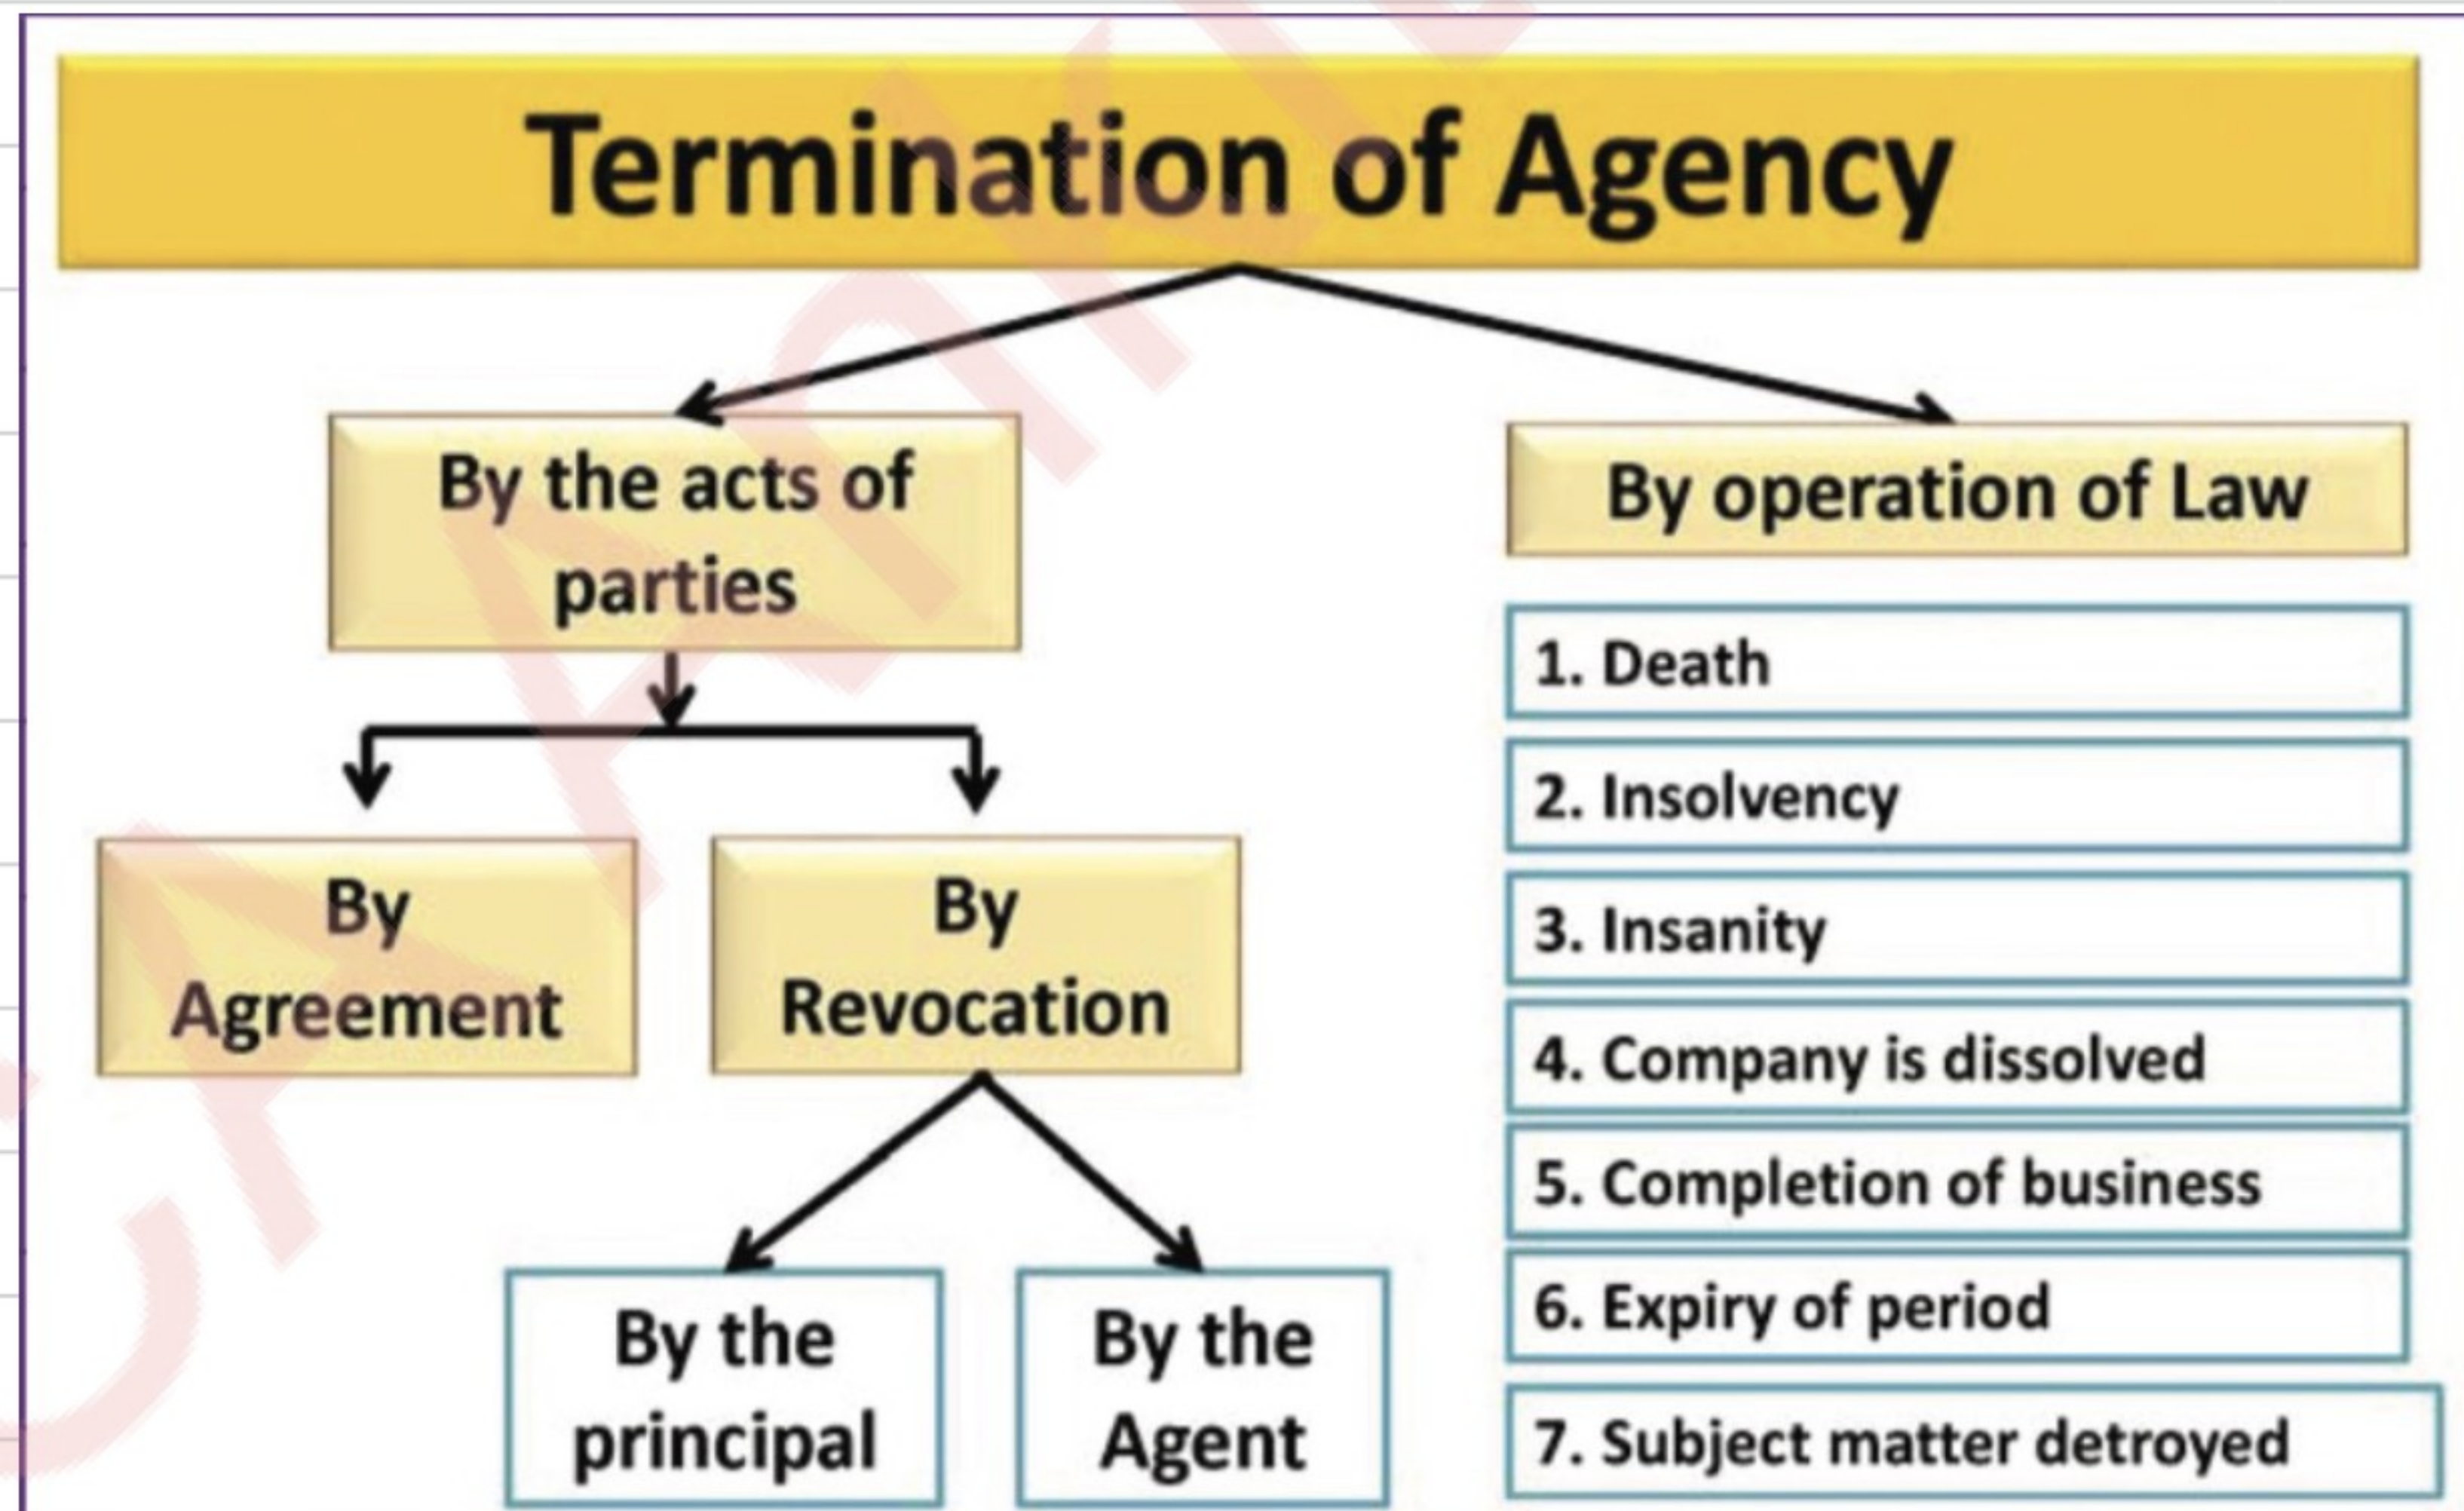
Termination of Agency

By the acts of parties

By Agreement

By Revocation

By the principal

By the Agent

By operation of Law

1. Death

2. Insolvency

3. Insanity

4. Company is dissolved

5. Completion of business

6. Expiry of period

7. Subject matter detroyed